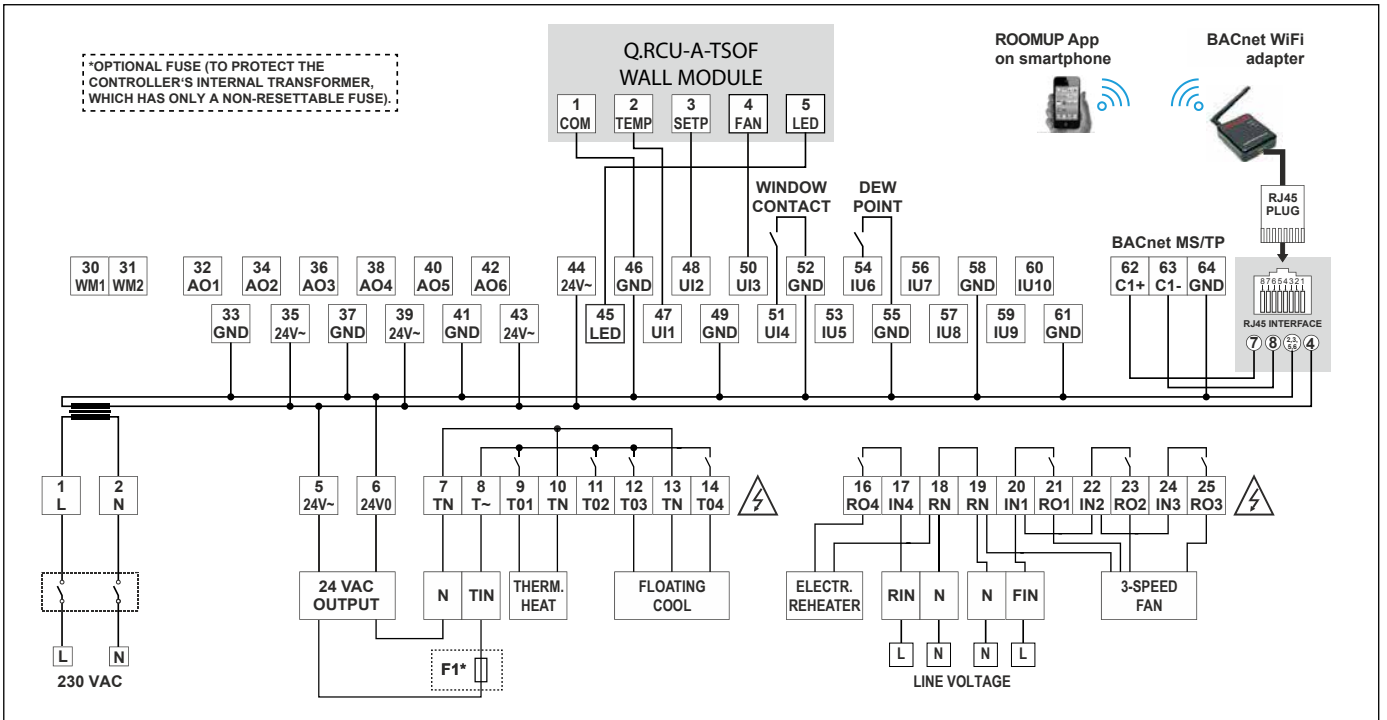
*OPTIONAL FUSE (TO PROTECT THE CONTROLLER'S INTERNAL TRANSFORMER, WHICH HAS ONLY A NON-RESETTABLE FUSE).

Q.RCU-A-TSOF
WALL MODULE

1 COM
2 TEMP
3 SETP
4 FAN
5 LED

ROOMUP App on smartphone

BACnet WiFi adapter

RJ45 PLUG

WINDOW CONTACT

DEW POINT

BACnet MS/TP

30 WM1
31 WM2
32 AO1
34 AO2
36 AO3
38 AO4
40 AO5
42 AO6
44 24V~
46 GND
48 UI2
50 UI3
52 GND
54 IU6
56 IU7
58 GND
60 IU10
62 C1+
63 C1-
64 GND

33 GND
35 24V~
37 GND
39 24V~
41 GND
43 24V~
45 LED
47 UI1
49 GND
51 UI4
53 IU5
55 GND
57 IU8
59 IU9
61 GND

87654321
RJ45 INTERFACE
7 8 2,3,5,6 4

1 L
2 N
5 24V~
6 24V0
7 TN
8 T~
9 T01
10 TN
11 T02
12 T03
13 TN
14 T04

16 RO4
17 IN4
18 RN
19 RN
20 IN1
21 RO1
22 IN2
23 RO2
24 IN3
25 RO3

24 VAC OUTPUT
N
TIN
THERM. HEAT
FLOATING COOL

ELECTR. REHEATER
RIN
N
N
FIN
3-SPEED FAN

L
N
230 VAC

F1*

L
N
N
L
LINE VOLTAGE